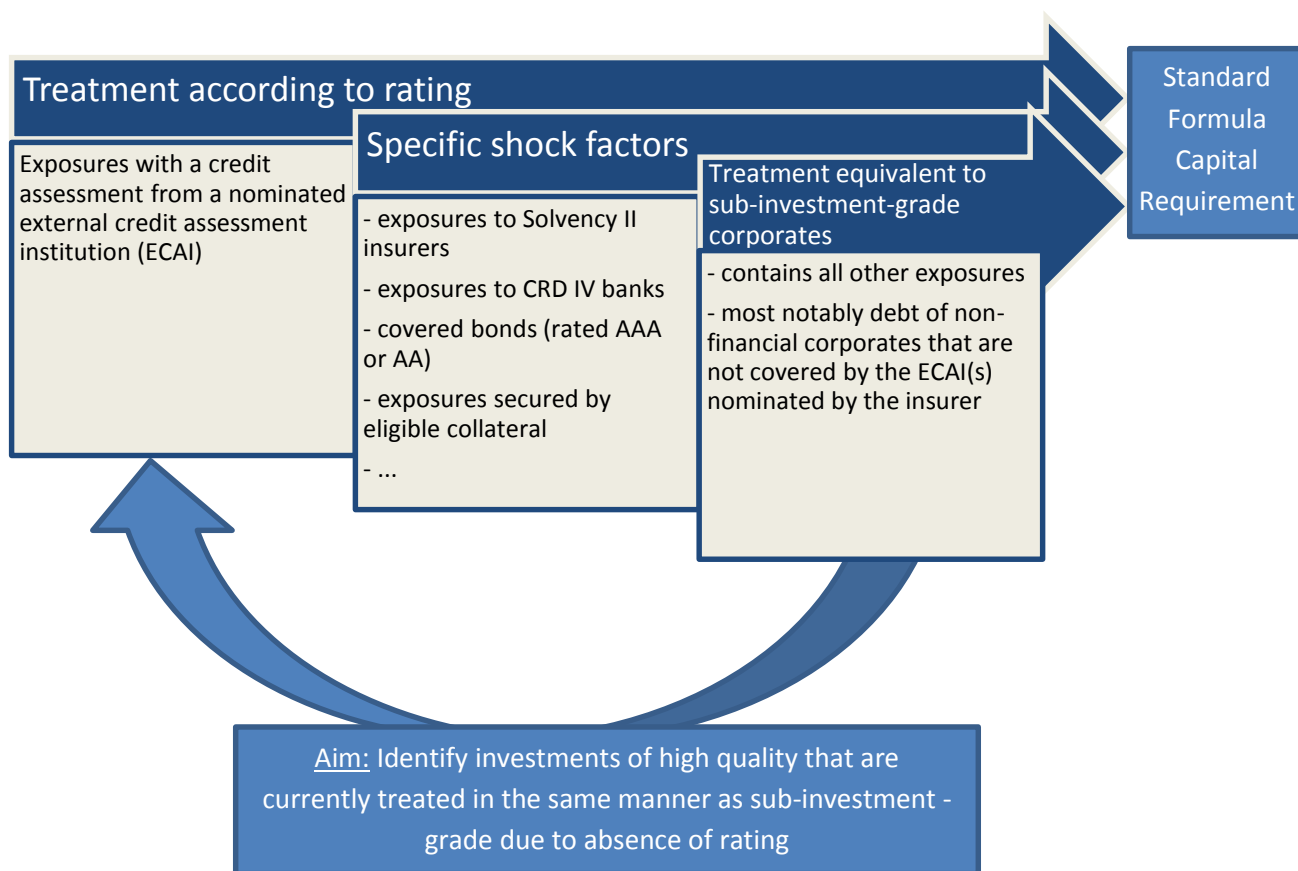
Treatment according to rating

Exposures with a credit assessment from a nominated external credit assessment institution (ECAI)

Specific shock factors

- exposures to Solvency II insurers

- exposures to CRD IV banks

- covered bonds (rated AAA or AA)

- exposures secured by eligible collateral

- ...

Treatment equivalent to sub-investment-grade corporates

- contains all other exposures

- most notably debt of non-financial corporates that are not covered by the ECAI(s) nominated by the insurer

Standard Formula Capital Requirement

Aim: Identify investments of high quality that are currently treated in the same manner as sub-investment - grade due to absence of rating